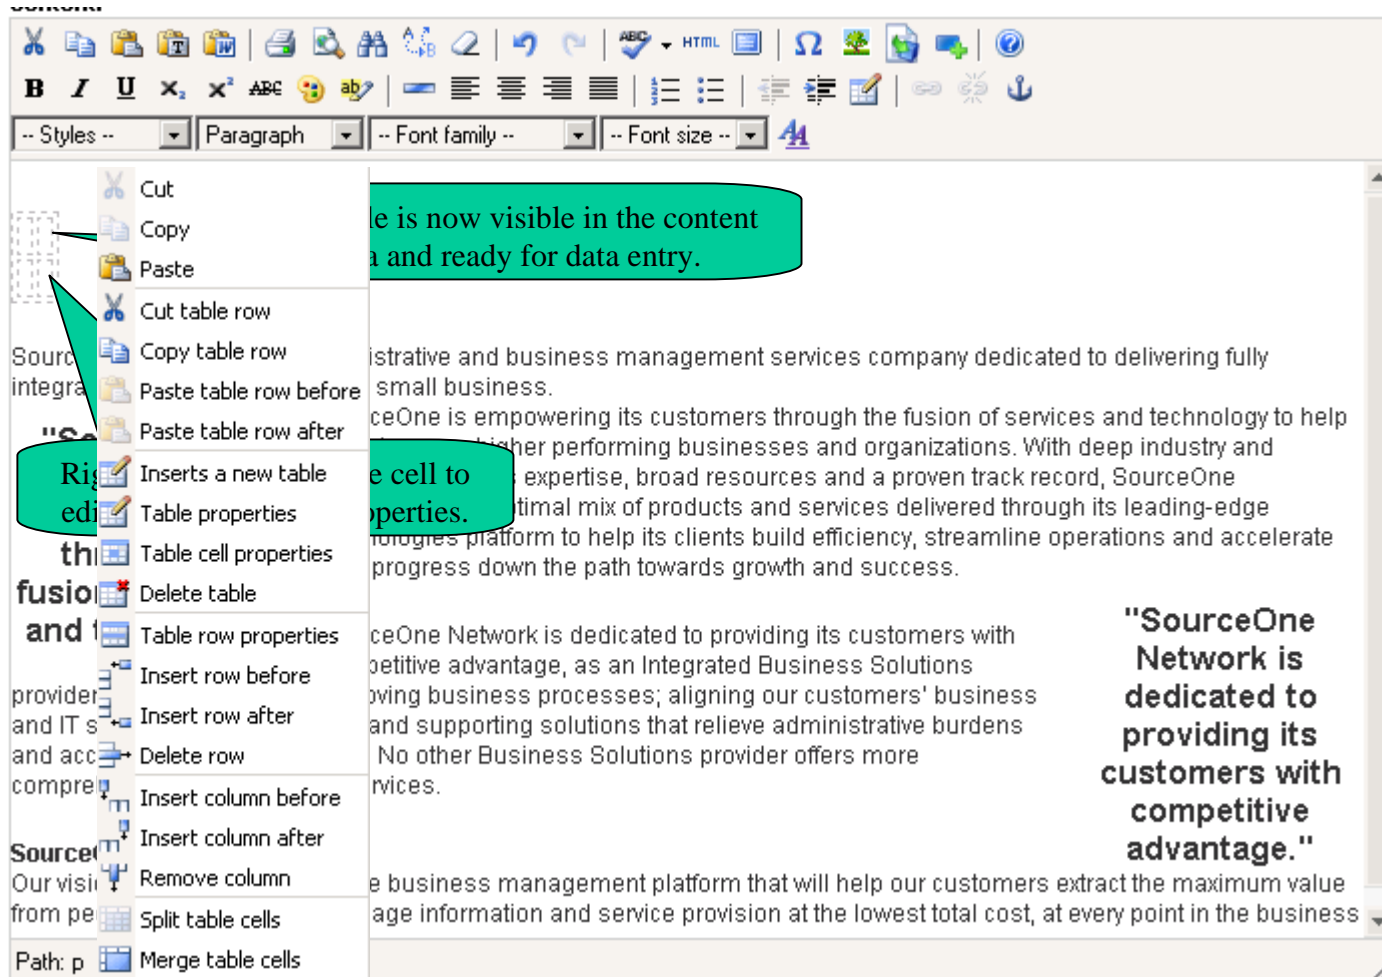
B I U $X_2$ $X^2$ ABC ab
-- Styles -- Paragraph -- Font family -- -- Font size --

Cut
Copy
Paste
Cut table row
Copy table row
Paste table row before
Paste table row after
Inserts a new table
Table properties
Table cell properties
Delete table
Table row properties
Insert row before
Insert row after
Delete row
Insert column before
Insert column after
Remove column
Split table cells
Merge table cells

le is now visible in the content a and ready for data entry.

Ri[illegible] e cell to edi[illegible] operties.

Sourc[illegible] istrative and business management services company dedicated to delivering fully integra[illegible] small business.

"S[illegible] ceOne is empowering its customers through the fusion of services and technology to help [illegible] higher performing businesses and organizations. With deep industry and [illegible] expertise, broad resources and a proven track record, SourceOne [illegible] timal mix of products and services delivered through its leading-edge thi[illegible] nologies platform to help its clients build efficiency, streamline operations and accelerate fusio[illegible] progress down the path towards growth and success.
and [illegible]

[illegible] ceOne Network is dedicated to providing its customers with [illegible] petitive advantage, as an Integrated Business Solutions provider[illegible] oving business processes; aligning our customers' business and IT s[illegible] and supporting solutions that relieve administrative burdens and acc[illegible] No other Business Solutions provider offers more compre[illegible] rvices.

"SourceOne Network is dedicated to providing its customers with competitive advantage."

Source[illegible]
Our visi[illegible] e business management platform that will help our customers extract the maximum value from pe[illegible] age information and service provision at the lowest total cost, at every point in the business

Path: p